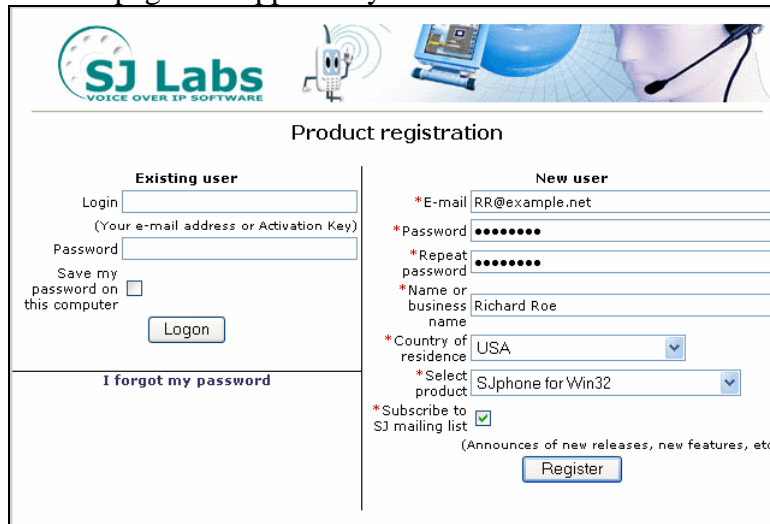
SJ Labs
VOICE OVER IP SOFTWARE

Product registration

Existing user
Login
(Your e-mail address or Activation Key)
Password
Save my password on this computer
Logon

I forgot my password

New user
*E-mail RR@example.net
*Password ••••••••
*Repeat password ••••••••
*Name or business name Richard Roe
*Country of residence USA
*Select product SJphone for Win32
*Subscribe to SJ mailing list
(Announces of new releases, new features, etc
Register